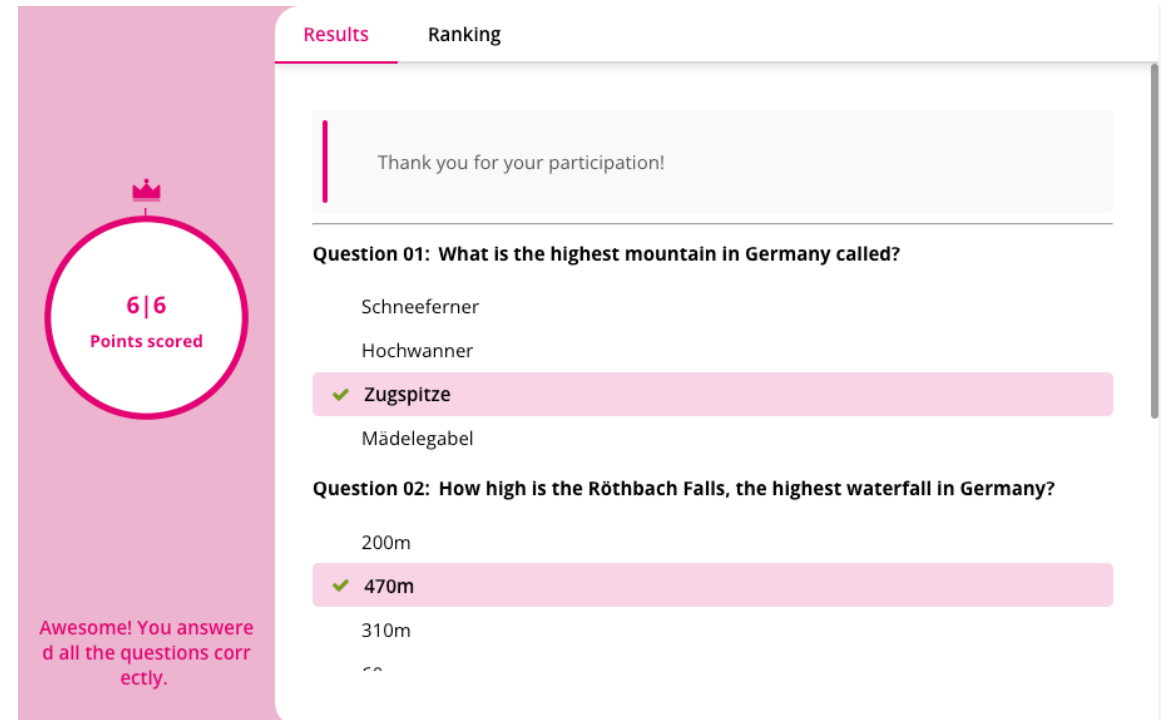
6|6
Points scored

Awesome! You answered all the questions correctly.

Results Ranking

Thank you for your participation!

Question 01: What is the highest mountain in Germany called?

Schneeferner

Hochwanner

✔ Zugspitze

Mädelegabel

Question 02: How high is the Röthbach Falls, the highest waterfall in Germany?

200m

✔ 470m

310m

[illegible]